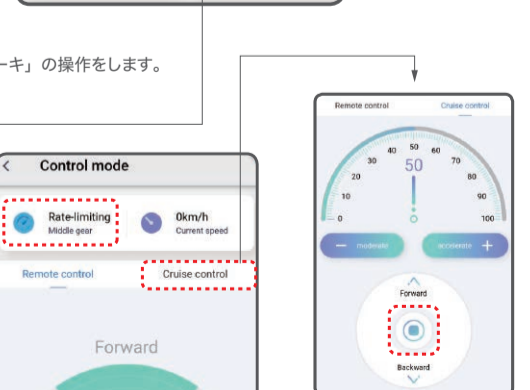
ーキ」の操作をします。

Remote control

Cruise control

0
10
20
30
40
50
60
70
80
90
100

50

— moderate

accelerate +

Forward

Backward

Control mode

Rate-limiting
Middle gear

0km/h
Current speed

Remote control

Cruise control

Forward